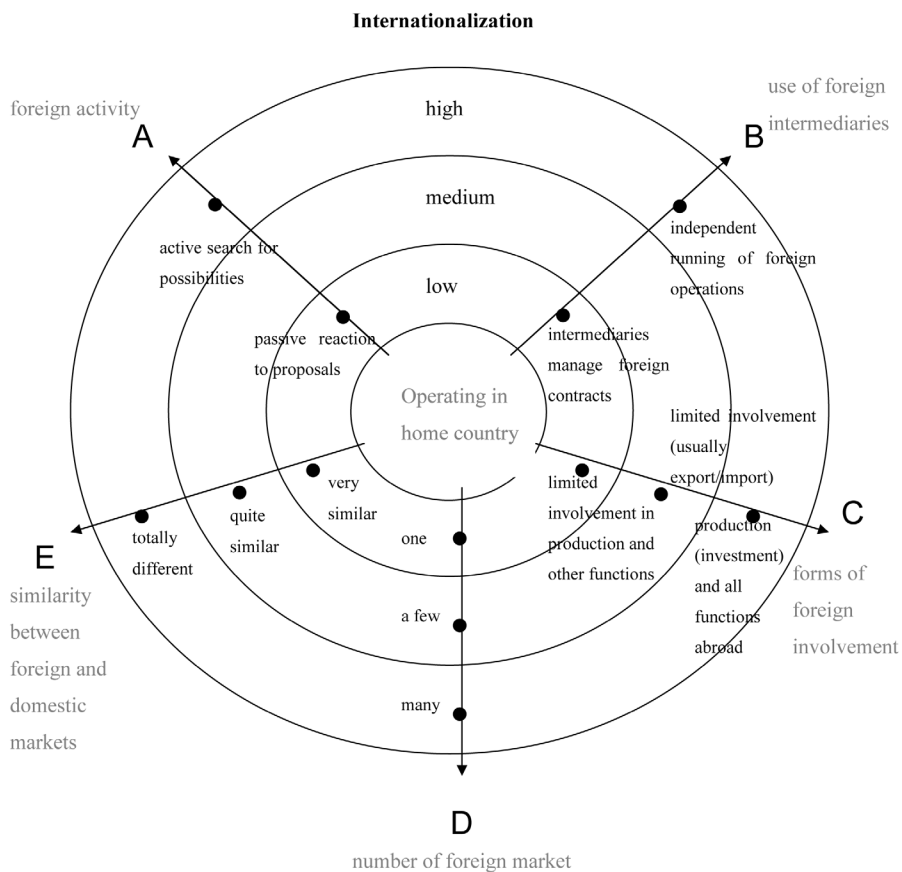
Internationalization

foreign activity

A

high

use of foreign intermediaries

B

medium

active search for possibilities

independent running of foreign operations

low

passive reaction to proposals

intermediaries manage foreign contracts

Operating in home country

limited involvement (usually export/import)

very similar

quite similar

totally different

limited involvement in production and other functions

production (investment) and all functions abroad

C

E

one

forms of foreign involvement

similarity between foreign and domestic markets

a few

many

D

number of foreign market